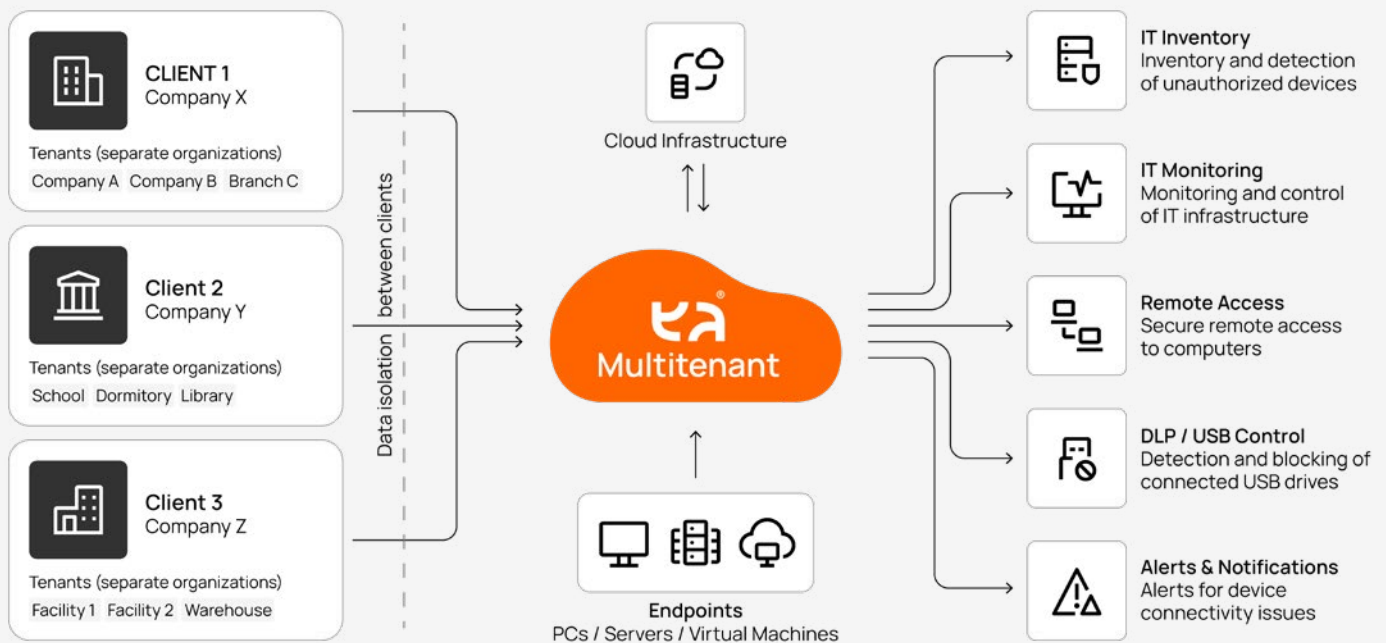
CLIENT 1
Company X
Tenants (separate organizations)
Company A Company B Branch C

Client 2
Company Y
Tenants (separate organizations)
School Dormitory Library

Client 3
Company Z
Tenants (separate organizations)
Facility 1 Facility 2 Warehouse

Data isolation between clients

Cloud Infrastructure

ka
Multitenant

Endpoints
PCs / Servers / Virtual Machines

IT Inventory
Inventory and detection of unauthorized devices

IT Monitoring
Monitoring and control of IT infrastructure

Remote Access
Secure remote access to computers

DLP / USB Control
Detection and blocking of connected USB drives

Alerts & Notifications
Alerts for device connectivity issues